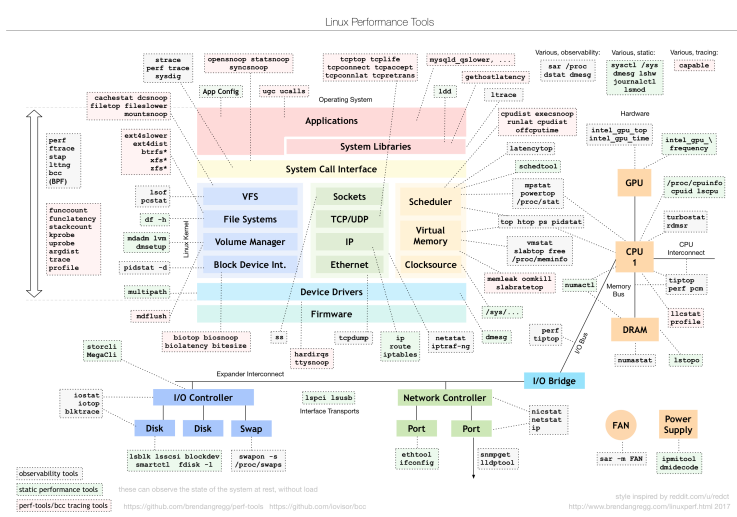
Linux Performance Tools

strace
perf trace
sysdig

opensnoop statsnoop
syncsnoop

tcptop tcplife
tcpconnect tcpaccept
tcpconnlat tcpretrans

mysqld_qslower, ...

Various, observability:
sar /proc
dstat dmesg

Various, static:
sysctl /sys
dmesg lshw
journalctl
lsmod

Various, tracing:
capable

cachestat dcsnoop
filetop fileslower
mountsnoop

App Config

ugc ucalls

gethostlatency

ldd

ltrace

Operating System

Hardware

Applications

System Libraries

cpudist execsnoop
runlat cpudist
offcputime

intel_gpu_top
intel_gpu_time

perf
ftrace
stap
lttng
bcc
(BPF)

ext4slower
ext4dist
btrfs*
xfs*
zfs*

System Call Interface

latencytop

intel_gpu_frequency

schedtool

GPU

lsof
pcstat

VFS

Sockets

Scheduler

mpstat
powertop
/proc/stat

/proc/cpuinfo
cpuid lscpu

funccount
funclatency
stackcount
kprobe
uprobe
argdist
trace
profile

df -h

File Systems

TCP/UDP

top htop ps pidstat

turbostat
rdmsr

Linux Kernel

mdadm lvm
dmsetup

Volume Manager

IP

Virtual Memory

vmstat
slabtop free
/proc/meminfo

CPU
1

CPU
Interconnect

pidstat -d

Block Device Int.

Ethernet

Clocksource

memleak oomkill
slabratetop

tiptop
perf pcm

multipath

Device Drivers

numactl

Memory
Bus

mdflush

Firmware

/sys/...

llcstat
profile

perf
tiptop

DRAM

storcli
MegaCli

biotop biosnoop
biolatency bitesize

ss

hardirqs
ttysnoop

tcpdump

ip
route
iptables

netstat
iptraf-ng

dmesg

numastat

lstopo

I/O Bus

Expander Interconnect

I/O Bridge

iostat
iotop
blktrace

I/O Controller

lspci lsusb
Interface Transports

Network Controller

nicstat
netstat
ip

FAN

Power Supply

Disk

Disk

Swap

Port

Port

lsblk lsscsi blockdev
smartctl fdisk -l

swapon -s
/proc/swaps

ethtool
ifconfig

snmpget
lldptool

sar -m FAN

ipmitool
dmidecode

observability tools

static performance tools

perf-tools/bcc tracing tools

these can observe the state of the system at rest, without load

https://github.com/brendangregg/perf-tools   https://github.com/iovisor/bcc

style inspired by reddit.com/u/redct
http://www.brendangregg.com/linuxperf.html 2017